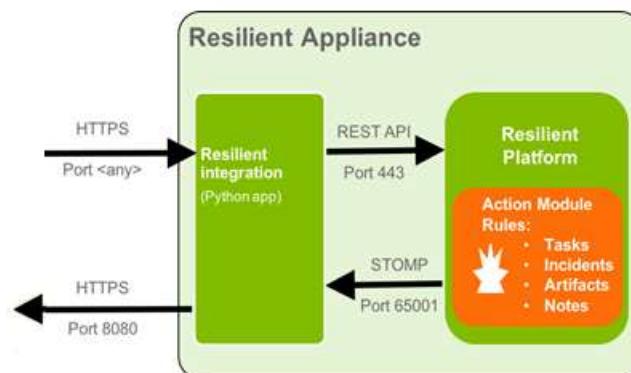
Resilient Appliance

HTTPS

Port <any>

Resilient integration

(Python app)

REST API

Port 443

Resilient Platform

Action Module Rules:

- Tasks
- Incidents
- Artifacts
- Notes

STOMP

Port 65001

HTTPS

Port 8080